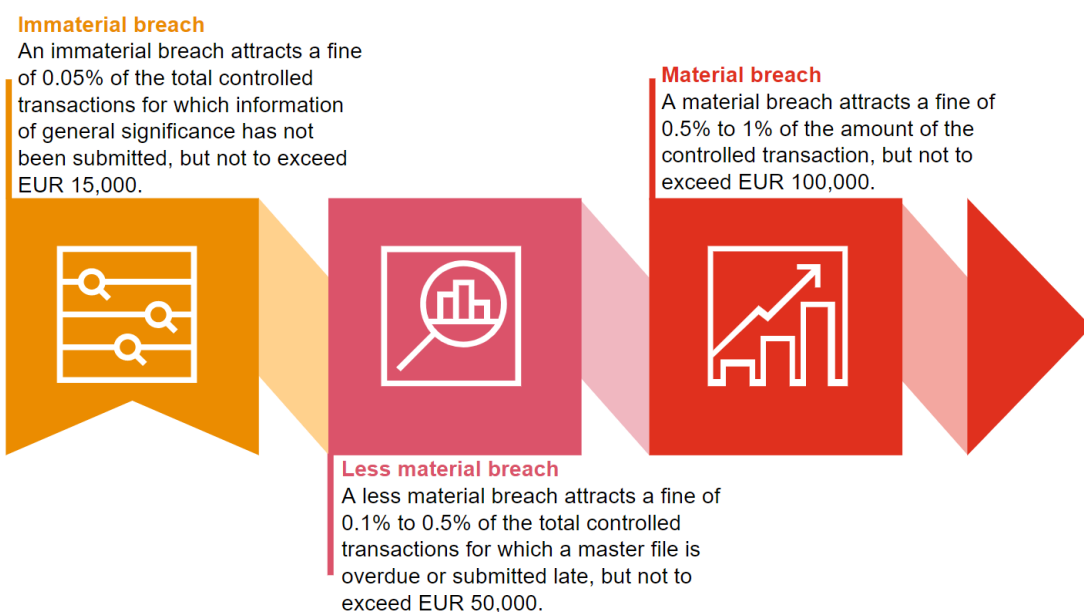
Immaterial breach
An immaterial breach attracts a fine of 0.05% of the total controlled transactions for which information of general significance has not been submitted, but not to exceed EUR 15,000.

Material breach
A material breach attracts a fine of 0.5% to 1% of the amount of the controlled transaction, but not to exceed EUR 100,000.

Less material breach
A less material breach attracts a fine of 0.1% to 0.5% of the total controlled transactions for which a master file is overdue or submitted late, but not to exceed EUR 50,000.